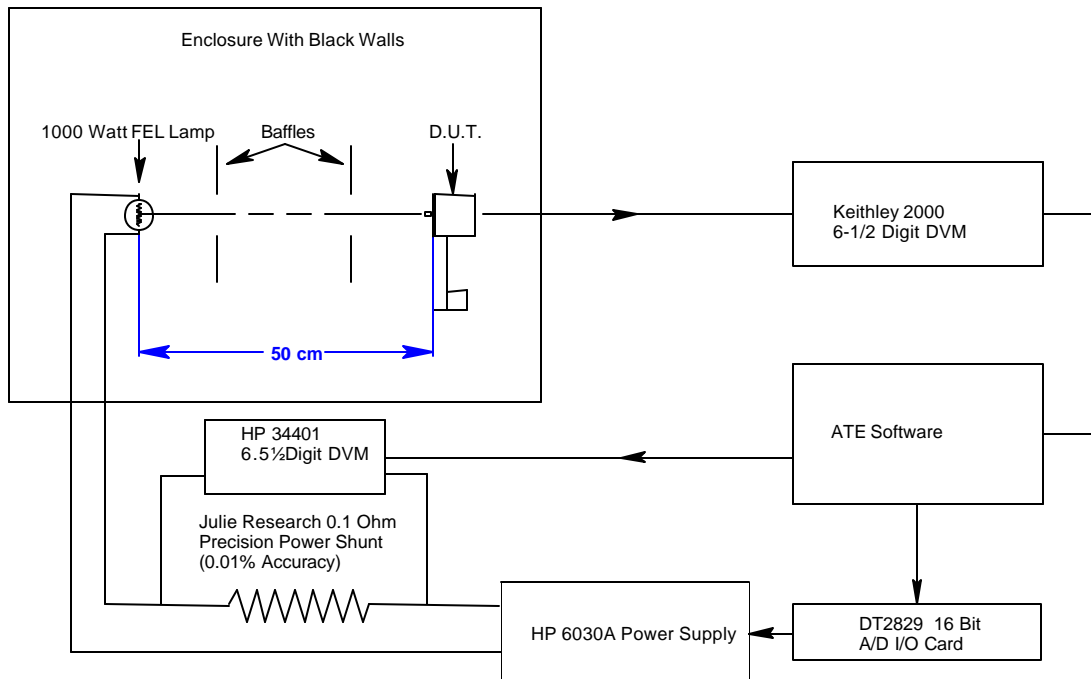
Enclosure With Black Walls

1000 Watt FEL Lamp

Baffles

D.U.T.

50 cm

Keithley 2000
6-1/2 Digit DVM

ATE Software

HP 34401
6.5½Digit DVM

Julie Research 0.1 Ohm
Precision Power Shunt
(0.01% Accuracy)

HP 6030A Power Supply

DT2829 16 Bit
A/D I/O Card